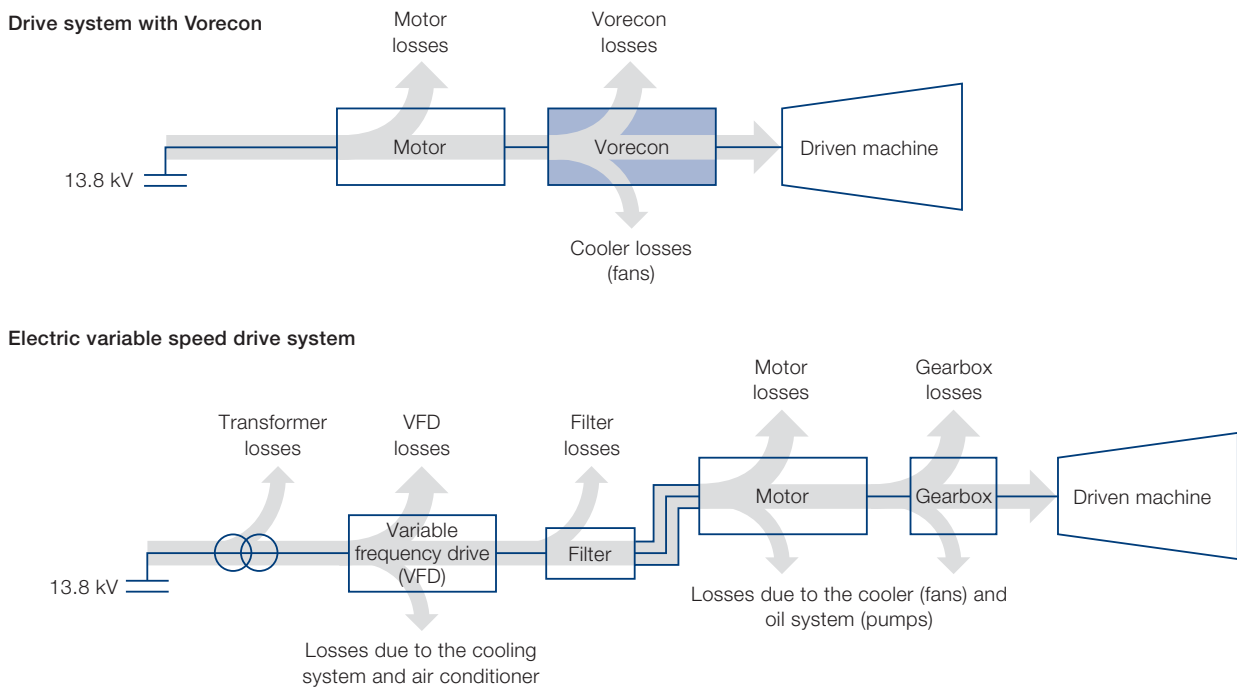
Drive system with Vorecon

Motor losses

Vorecon losses

13.8 kV

Motor

Vorecon

Driven machine

Cooler losses (fans)

Electric variable speed drive system

Motor losses

Gearbox losses

Transformer losses

VFD losses

Filter losses

Motor

Gearbox

Driven machine

13.8 kV

Variable frequency drive (VFD)

Filter

Losses due to the cooler (fans) and oil system (pumps)

Losses due to the cooling system and air conditioner